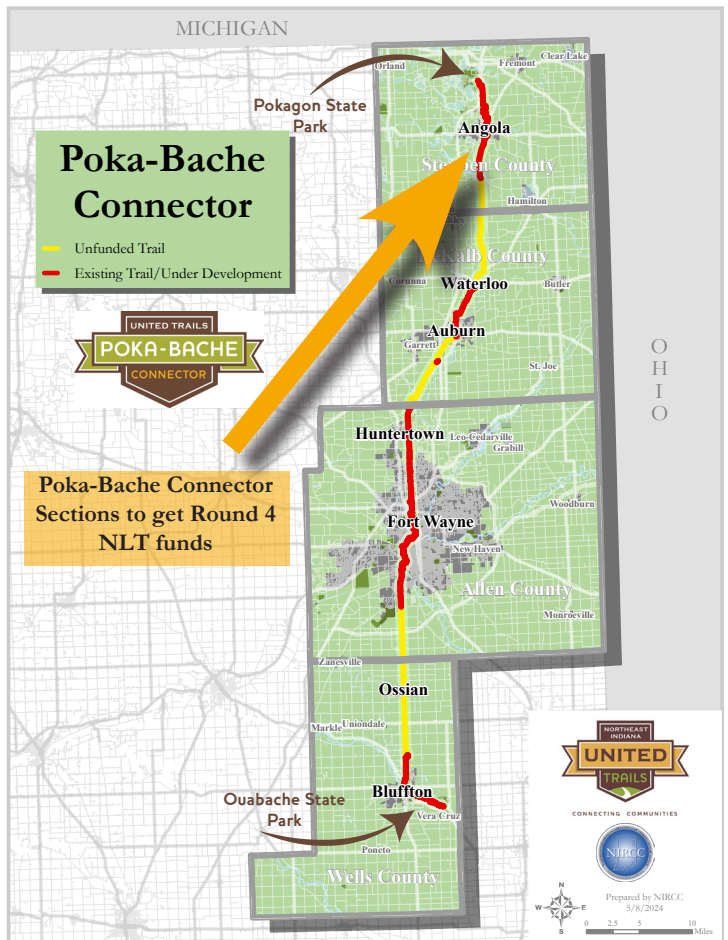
MICHIGAN

Pokagon State Park

Poka-Bache Connector

Unfunded Trail
Existing Trail/Under Development

UNITED TRAILS
POKA-BACHE
CONNECTOR

Orland
Fremont
Clear Lake
Angola
Steuben County
Hamilton
Ashley
Dekalb County
Corunna
Waterloo
Butler
Auburn
Garrett
St. Joe

OHIO

Huntertown
Leo-Cedarville
Grabill
Woodburn
Fort Wayne
New Haven
Allen County
Monroeville

Poka-Bache Connector Sections to get Round 4 NLT funds

Zanesville
Ossian
Markle
Uniondale
Bluffton
Vera Cruz
Ouabache State Park
Poneto
Wells County

NORTHEAST INDIANA
UNITED
TRAILS
CONNECTING COMMUNITIES

NIRCC

Prepared by NIRCC
5/8/2024

N
W E
S

0 2.5 5 10 Miles